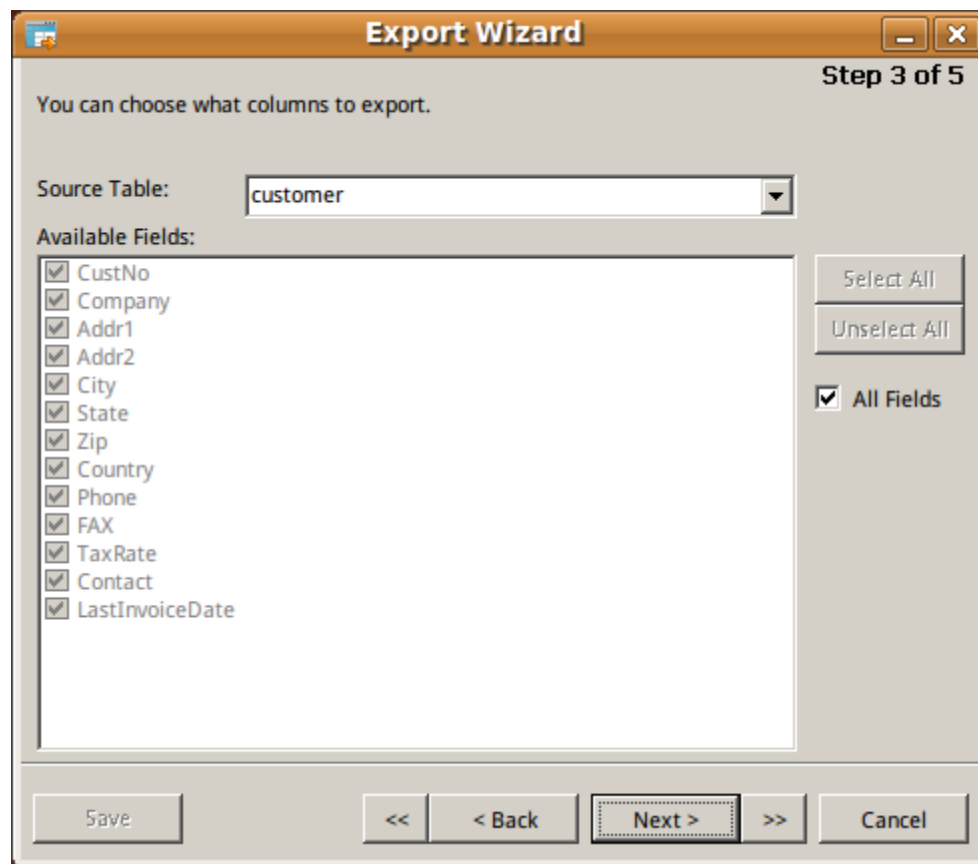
Export Wizard

Step 3 of 5

You can choose what columns to export.

Source Table: customer

Available Fields:

CustNo
Company
Addr1
Addr2
City
State
Zip
Country
Phone
FAX
TaxRate
Contact
LastInvoiceDate

Select All

Unselect All

All Fields

Save

<<

< Back

Next >

>>

Cancel